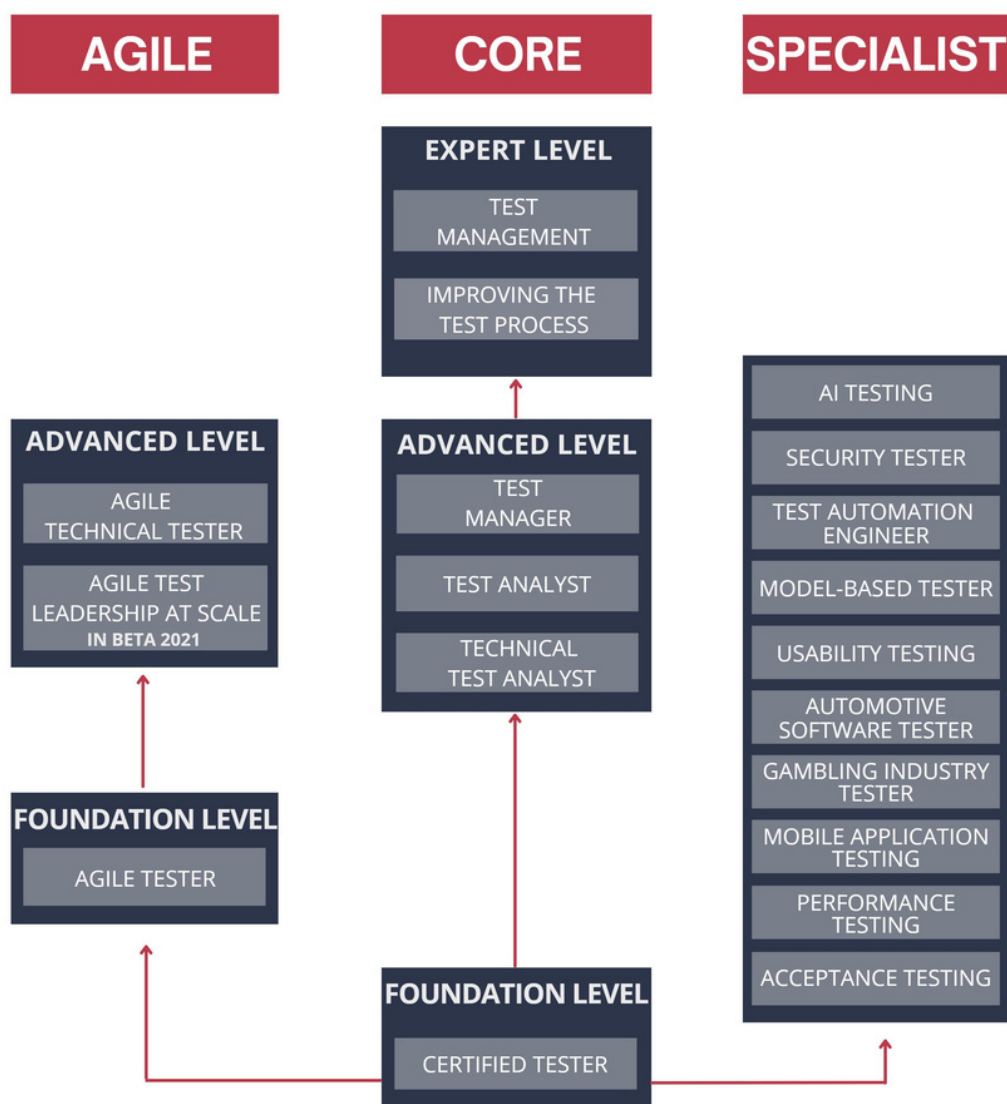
AGILE

CORE

SPECIALIST

EXPERT LEVEL

TEST MANAGEMENT

IMPROVING THE TEST PROCESS

ADVANCED LEVEL

AGILE TECHNICAL TESTER

AGILE TEST LEADERSHIP AT SCALE
IN BETA 2021

ADVANCED LEVEL

TEST MANAGER

TEST ANALYST

TECHNICAL TEST ANALYST

AI TESTING

SECURITY TESTER

TEST AUTOMATION ENGINEER

MODEL-BASED TESTER

USABILITY TESTING

AUTOMOTIVE SOFTWARE TESTER

GAMBLING INDUSTRY TESTER

MOBILE APPLICATION TESTING

PERFORMANCE TESTING

ACCEPTANCE TESTING

FOUNDATION LEVEL

AGILE TESTER

FOUNDATION LEVEL

CERTIFIED TESTER